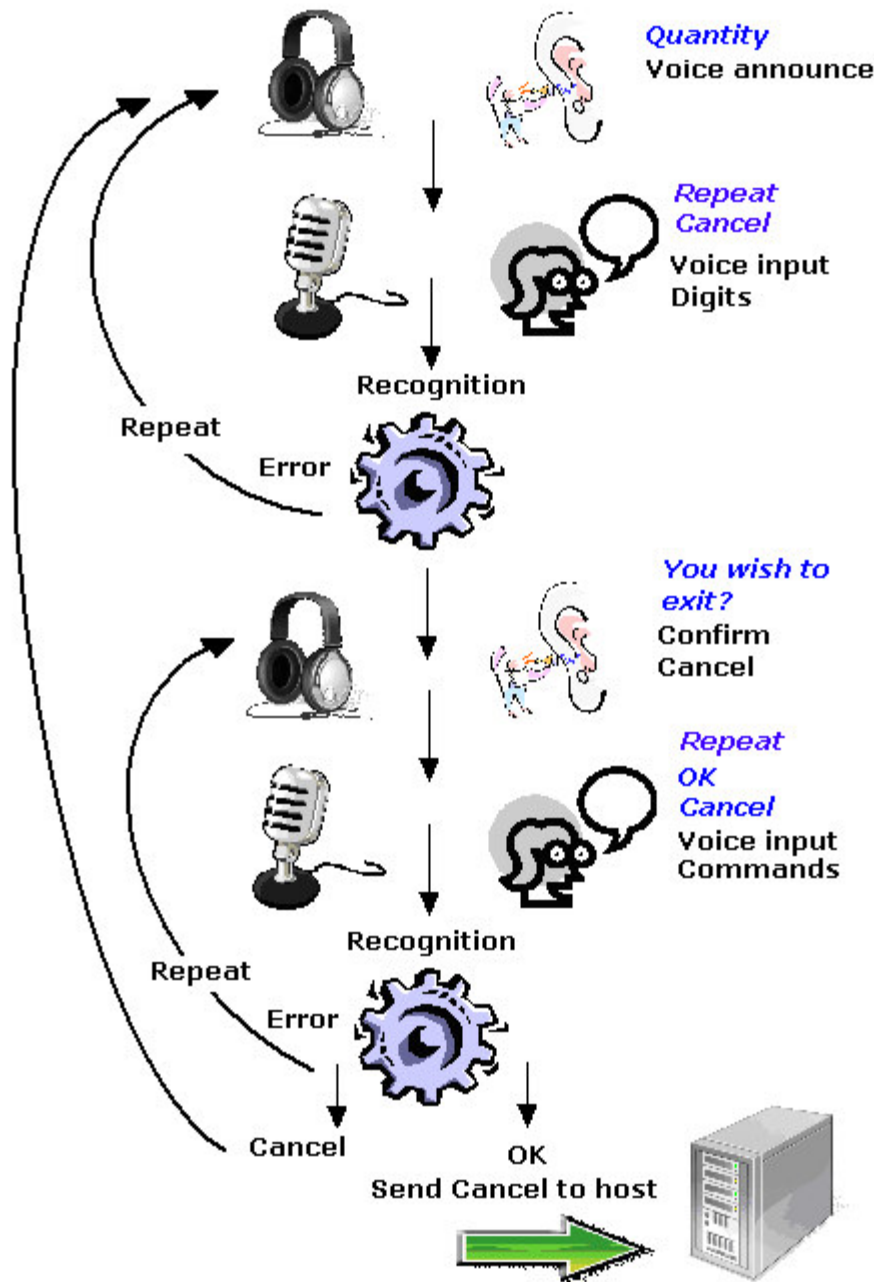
Quantity
Voice announce

Repeat
Cancel
Voice input
Digits

Recognition

Repeat

Error

You wish to exit?
Confirm
Cancel

Repeat
OK
Cancel
Voice input
Commands

Recognition

Repeat

Error

Cancel

OK
Send Cancel to host